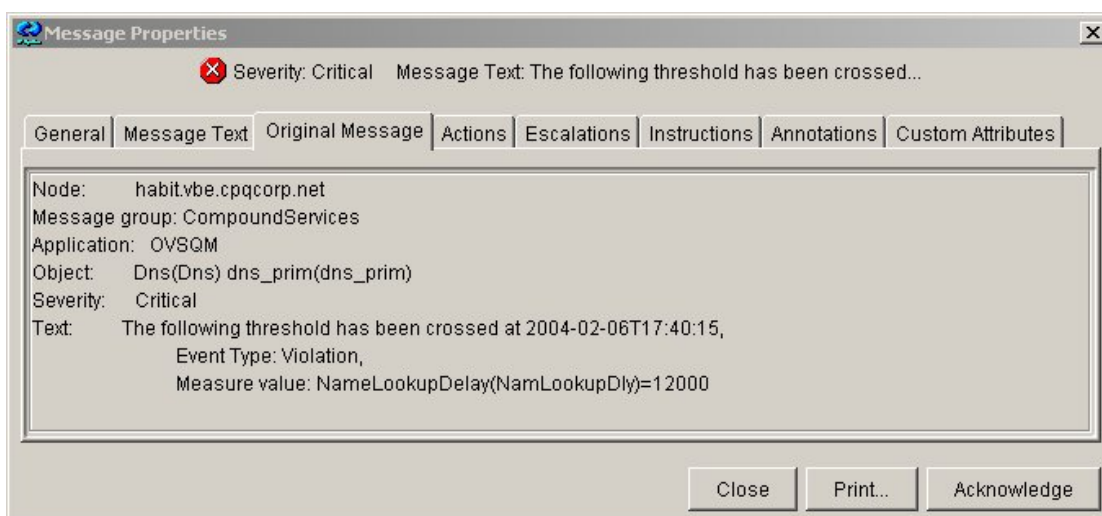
Message Properties

Severity: Critical Message Text: The following threshold has been crossed...

General | Message Text | Original Message | Actions | Escalations | Instructions | Annotations | Custom Attributes

Node: habit.vbe.cpqcorp.net
Message group: CompoundServices
Application: OVSQM
Object: Dns(Dns) dns_prim(dns_prim)
Severity: Critical
Text: The following threshold has been crossed at 2004-02-06T17:40:15,
Event Type: Violation,
Measure value: NameLookupDelay(NamLookupDly)=12000

Close Print... Acknowledge